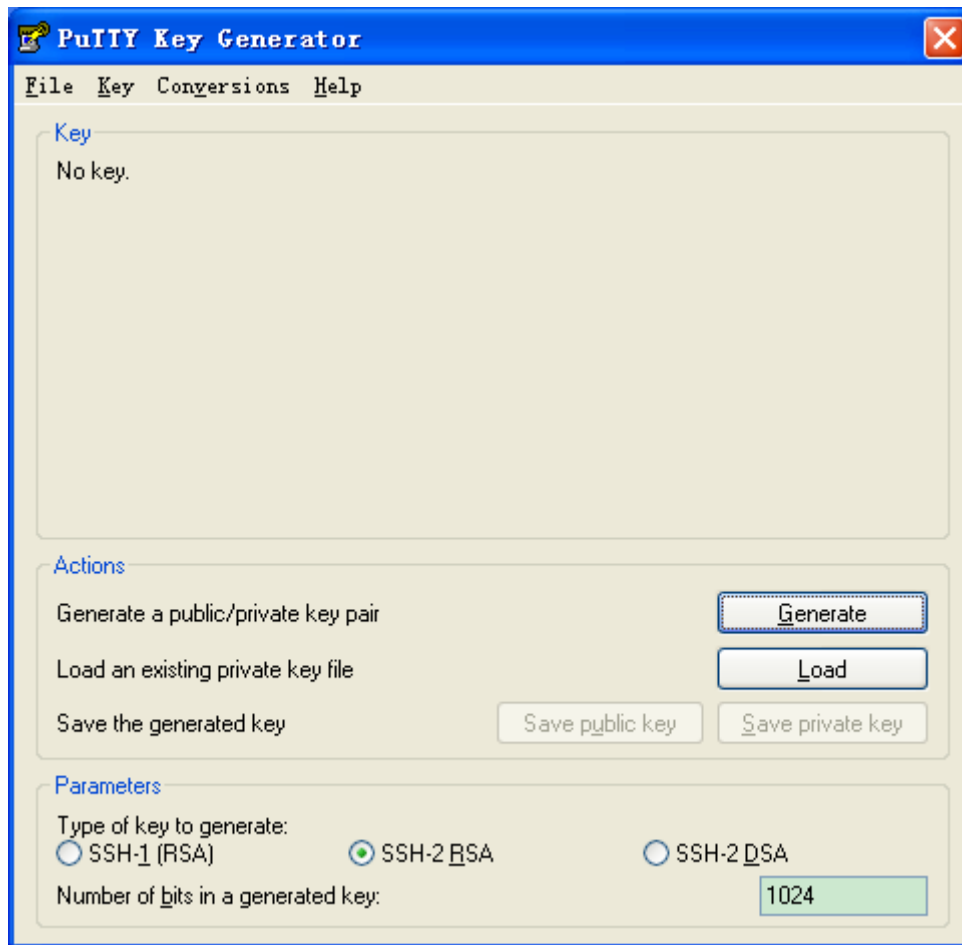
PuTTY Key Generator

File Key Conversions Help

Key

No key.

Actions

Generate a public/private key pair

Generate

Load an existing private key file

Load

Save the generated key

Save public key

Save private key

Parameters

Type of key to generate:

SSH-1 (RSA)

SSH-2 RSA

SSH-2 DSA

Number of bits in a generated key:

1024